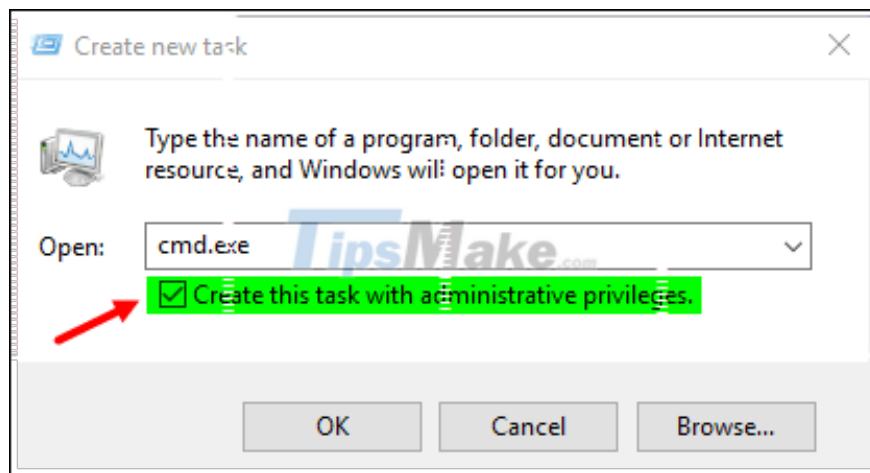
Create new task

Type the name of a program, folder, document or Internet resource, and Windows will open it for you.

Open: cmd.exe

TipsMake.com

Create this task with administrative privileges.

OK
Cancel
Browse...